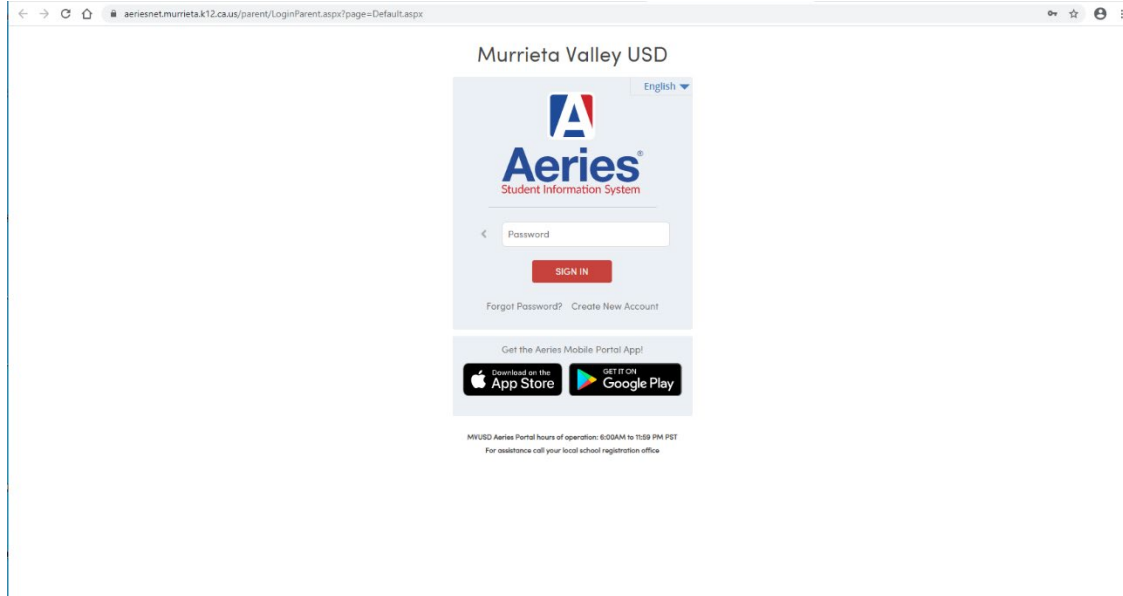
aeriesnet.murrieta.k12.ca.us/parent/LoginParent.aspx?page=Default.aspx

Murrieta Valley USD

English

A

Aeries®
Student Information System

Password

SIGN IN

Forgot Password? Create New Account

Get the Aeries Mobile Portal App!

Download on the App Store

GET IT ON Google Play

MVUSD Aeries Portal hours of operation: 6:00AM to 11:59 PM PST
For assistance call your local school registration office